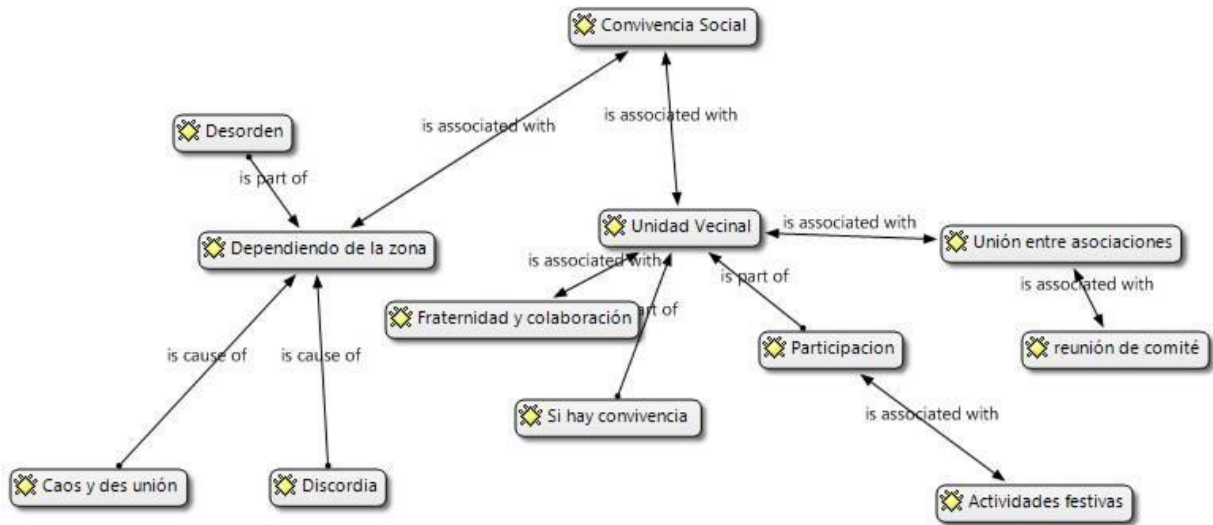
Convivencia Social

Desorden

is associated with

is associated with

is part of

Dependiendo de la zona

Unidad Vecinal

is associated with

Unión entre asociaciones

is associated with

is part of

is associated with

Fraternidad y colaboración

is part of

Participacion

reunión de comité

is cause of

is cause of

Si hay convivencia

is associated with

Caos y des unión

Discordia

Actividades festivas